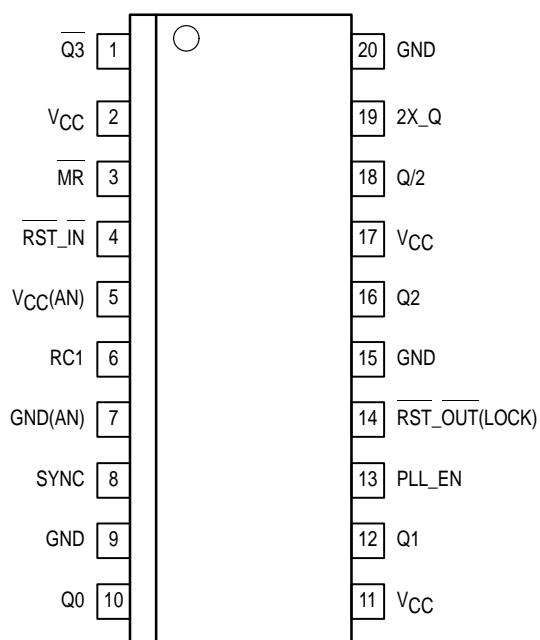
$\overline{Q3}$ 1
$V_{CC}$ 2
$\overline{MR}$ 3
$\overline{RST}\_\overline{IN}$ 4
$V_{CC}$(AN) 5
RC1 6
GND(AN) 7
SYNC 8
GND 9
Q0 10

20 GND
19 2X_Q
18 Q/2
17 $V_{CC}$
16 Q2
15 GND
14 $\overline{RST}\_\overline{OUT}$(LOCK)
13 PLL_EN
12 Q1
11 $V_{CC}$